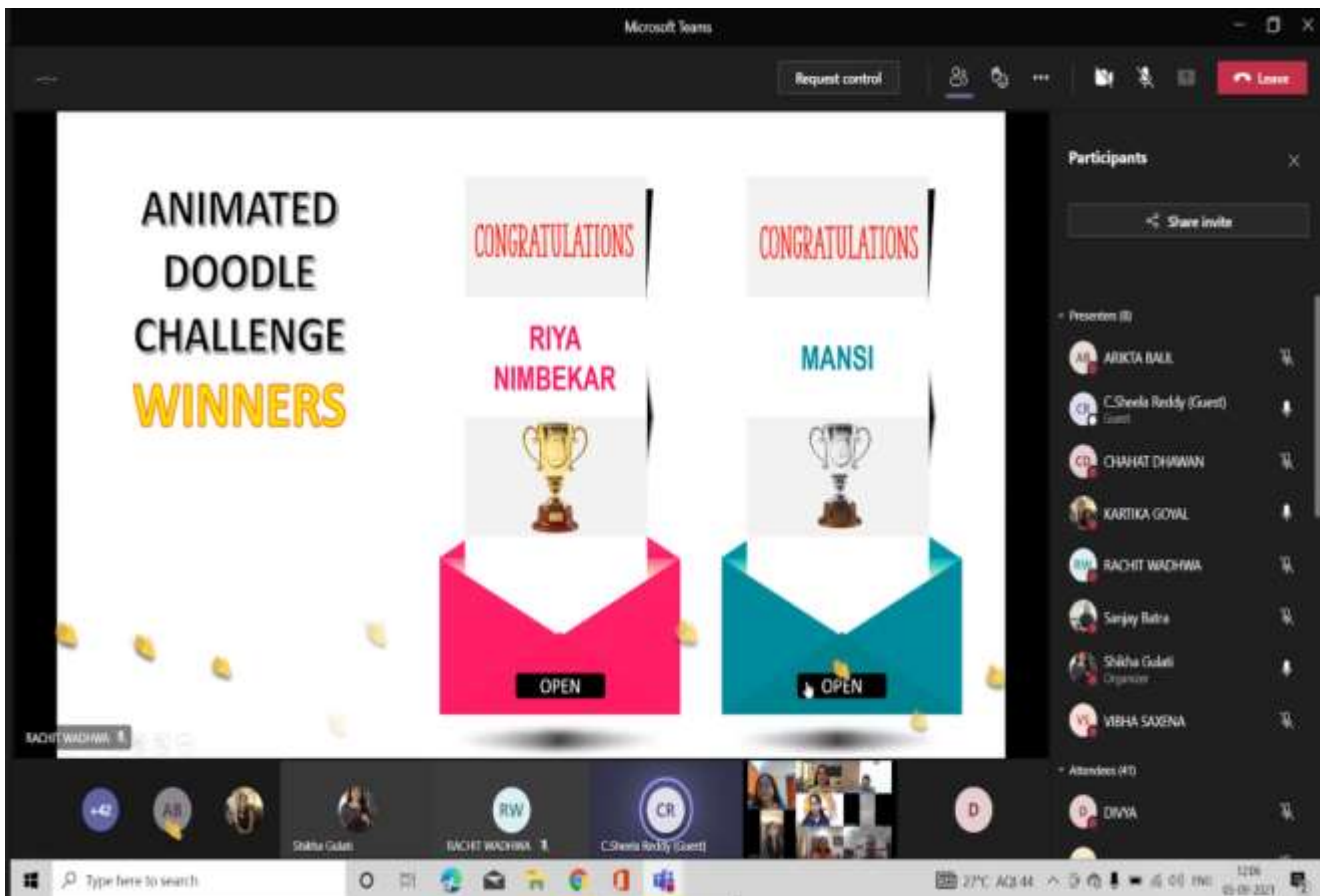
Microsoft Teams

Request control

Leave

ANIMATED DOODLE CHALLENGE WINNERS

CONGRATULATIONS

RIYA NIMBEKAR

OPEN

CONGRATULATIONS

MANSI

OPEN

RACHIT WADHWA

Participants

Share invite

Presenters (8)

ARKITA BAUL

C.Sheela Reddy (Guest)
Guest

CHAHAT DHAWAN

KARTIKA GOYAL

RACHIT WADHWA

Sanjay Batra

Shikha Gulati
Organizer

VIBHA SAXENA

Attendees (41)

DIVYA

+42

AB

Shikha Gulati

RW

RACHIT WADHWA

CR

C.Sheela Reddy (Guest)

D

Type here to search

27°C AQI 44

ENG

12:06
05-09-2021